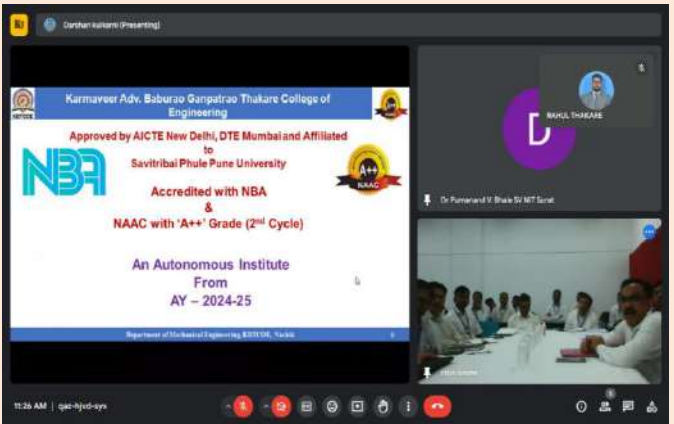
Darshan kulkarni (Presenting)

Karmaveer Adv. Baburao Ganpatrao Thakare College of Engineering

Approved by AICTE New Delhi, DTE Mumbai and Affiliated to Savitribai Phule Pune University

NBA

A++ NAAC

Accredited with NBA & NAAC with 'A++' Grade (2$^{nd}$ Cycle)

An Autonomous Institute From AY – 2024-25

Department of Mechanical Engineering, KBTCOE, Nashik

RAHUL THAKARE

D

Dr Purnanand V. Bhale SV NIT Surat

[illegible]

11:26 AM | qac-hjvd-syn